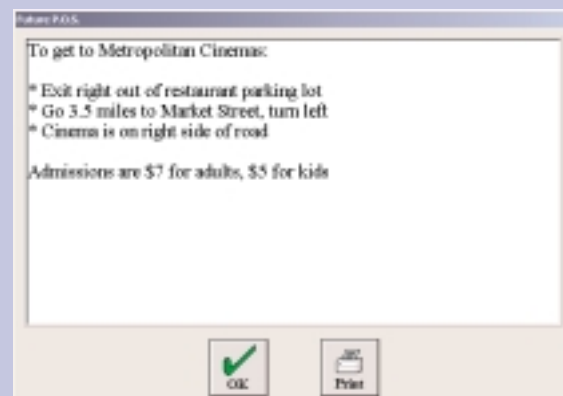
Future P.O.S.

To get to Metropolitan Cinemas:

* Exit right out of restaurant parking lot
* Go 3.5 miles to Market Street, turn left
* Cinema is on right side of road

Admissions are $7 for adults, $5 for kids

OK

Print